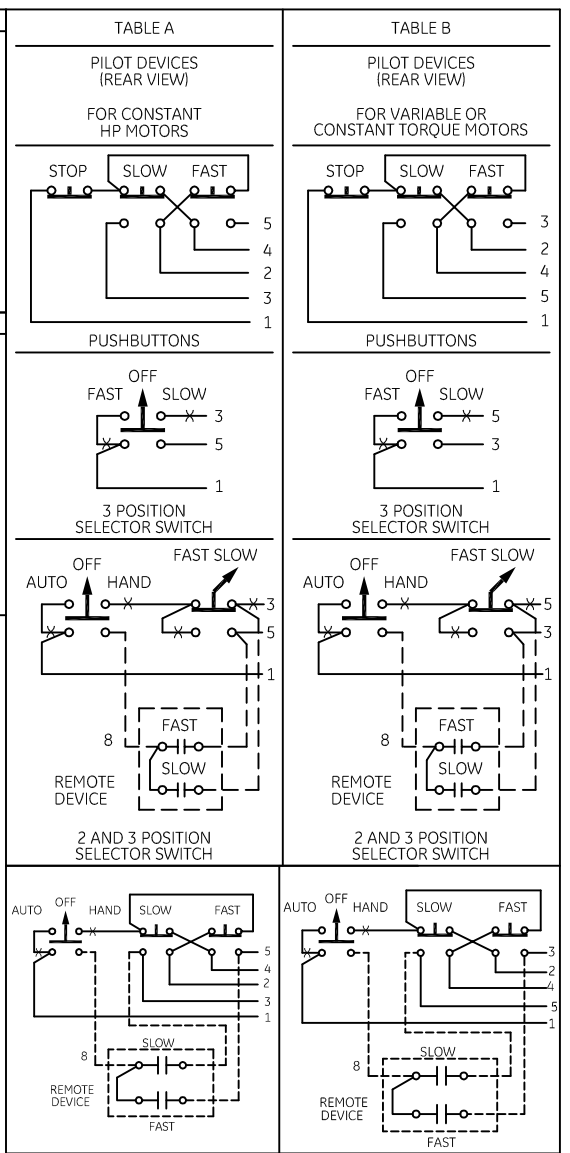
| TABLE A | TABLE B |
|---|---|
| PILOT DEVICES (REAR VIEW) FOR CONSTANT HP MOTORS | PILOT DEVICES (REAR VIEW) FOR VARIABLE OR CONSTANT TORQUE MOTORS |
| STOP SLOW FAST 5 4 2 3 1 PUSHBUTTONS | STOP SLOW FAST 3 2 4 5 1 PUSHBUTTONS |
| OFF FAST SLOW 3 5 1 3 POSITION SELECTOR SWITCH | OFF FAST SLOW 5 3 1 3 POSITION SELECTOR SWITCH |
| OFF AUTO HAND FAST SLOW 3 5 1 8 FAST SLOW REMOTE DEVICE 2 AND 3 POSITION SELECTOR SWITCH | OFF AUTO HAND FAST SLOW 5 3 1 8 FAST SLOW REMOTE DEVICE 2 AND 3 POSITION SELECTOR SWITCH |
| AUTO OFF HAND SLOW FAST 5 4 2 3 1 8 SLOW REMOTE DEVICE FAST | AUTO OFF HAND SLOW FAST 3 2 4 5 1 8 SLOW REMOTE DEVICE FAST |